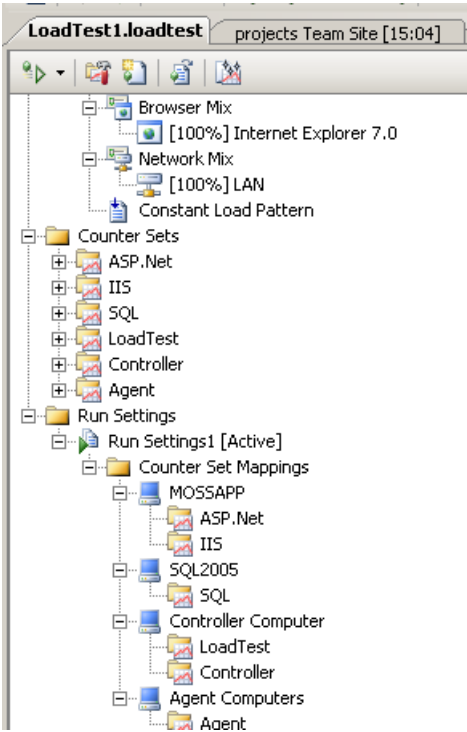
LoadTest1.loadtest
projects Team Site [15:04]

Browser Mix
[100%] Internet Explorer 7.0
Network Mix
[100%] LAN
Constant Load Pattern
Counter Sets
ASP.Net
IIS
SQL
LoadTest
Controller
Agent
Run Settings
Run Settings1 [Active]
Counter Set Mappings
MOSSAPP
ASP.Net
IIS
SQL2005
SQL
Controller Computer
LoadTest
Controller
Agent Computers
Agent